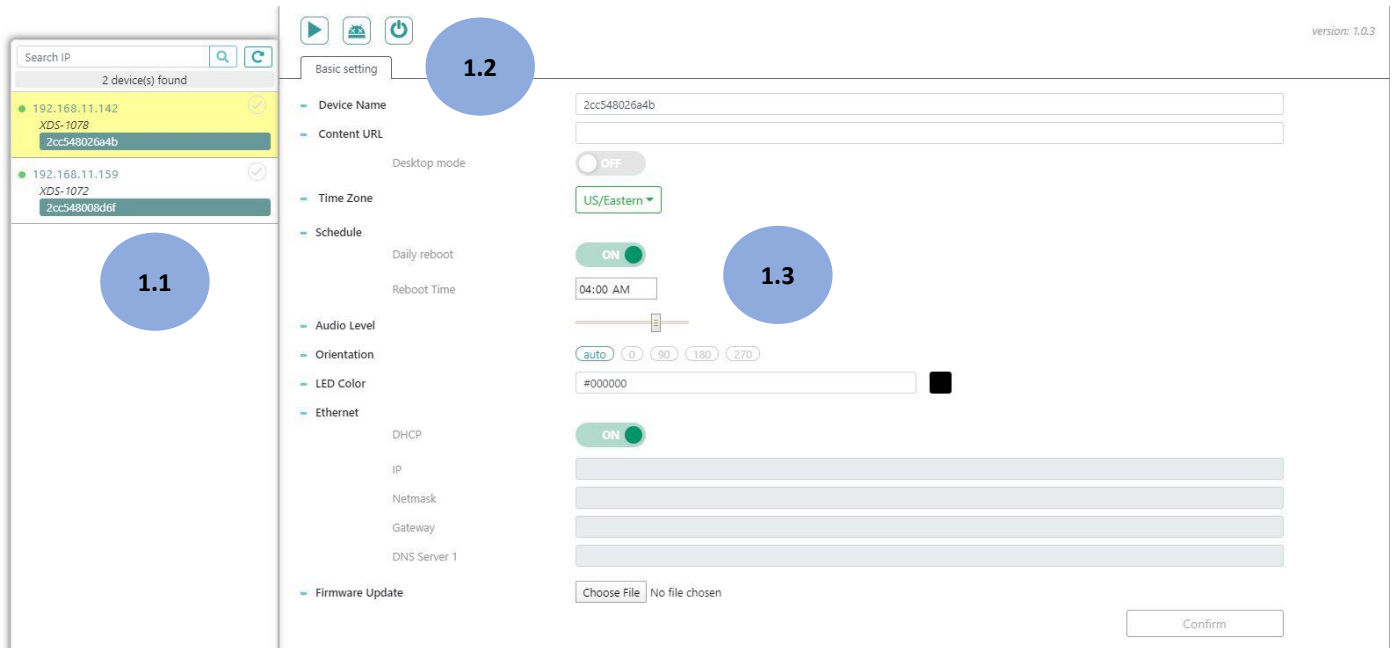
version: 1.0.3

Search IP
2 device(s) found
192.168.11.142
XDS-1078
2cc548026a4b
192.168.11.159
XDS-1072
2cc548008d6f

1.1

Basic setting

1.2

Device Name 2cc548026a4b
Content URL
Desktop mode OFF
Time Zone US/Eastern
Schedule
Daily reboot ON
Reboot Time 04:00 AM

1.3

Audio Level
Orientation auto 0 90 180 270
LED Color #000000
Ethernet
DHCP ON
IP
Netmask
Gateway
DNS Server 1
Firmware Update Choose File No file chosen
Confirm